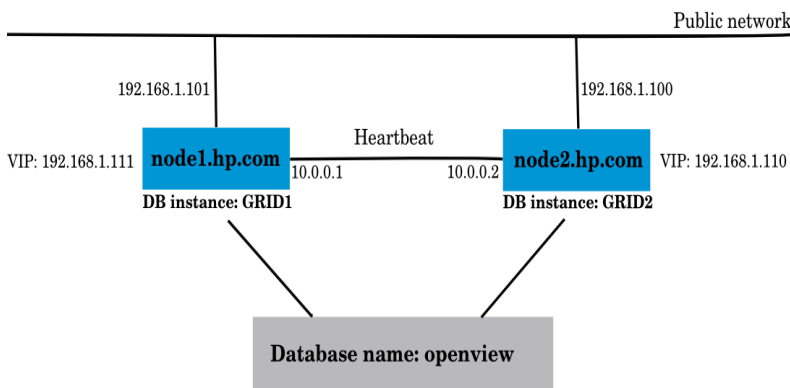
Public network

192.168.1.101

192.168.1.100

Heartbeat

VIP: 192.168.1.111

node1.hp.com

10.0.0.1

10.0.0.2

node2.hp.com

VIP: 192.168.1.110

DB instance: GRID1

DB instance: GRID2

Database name: openview